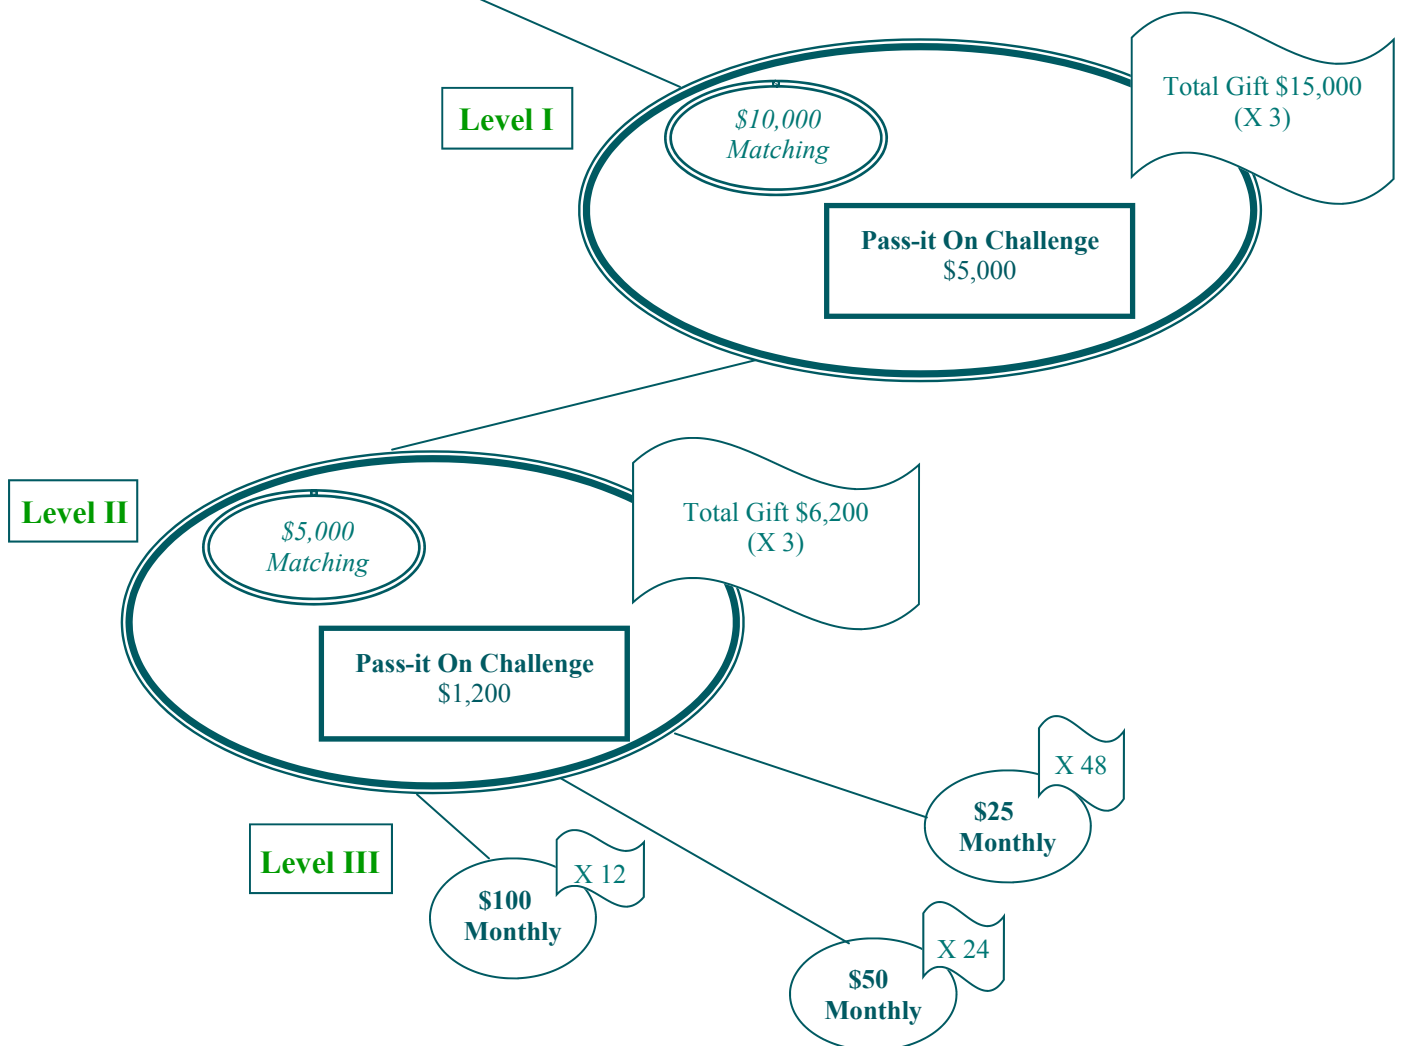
Level I

$10,000
Matching

Total Gift $15,000
(X 3)

Pass-it On Challenge
$5,000

Level II

$5,000
Matching

Total Gift $6,200
(X 3)

Pass-it On Challenge
$1,200

X 48

$25
Monthly

Level III

X 12

$100
Monthly

X 24

$50
Monthly